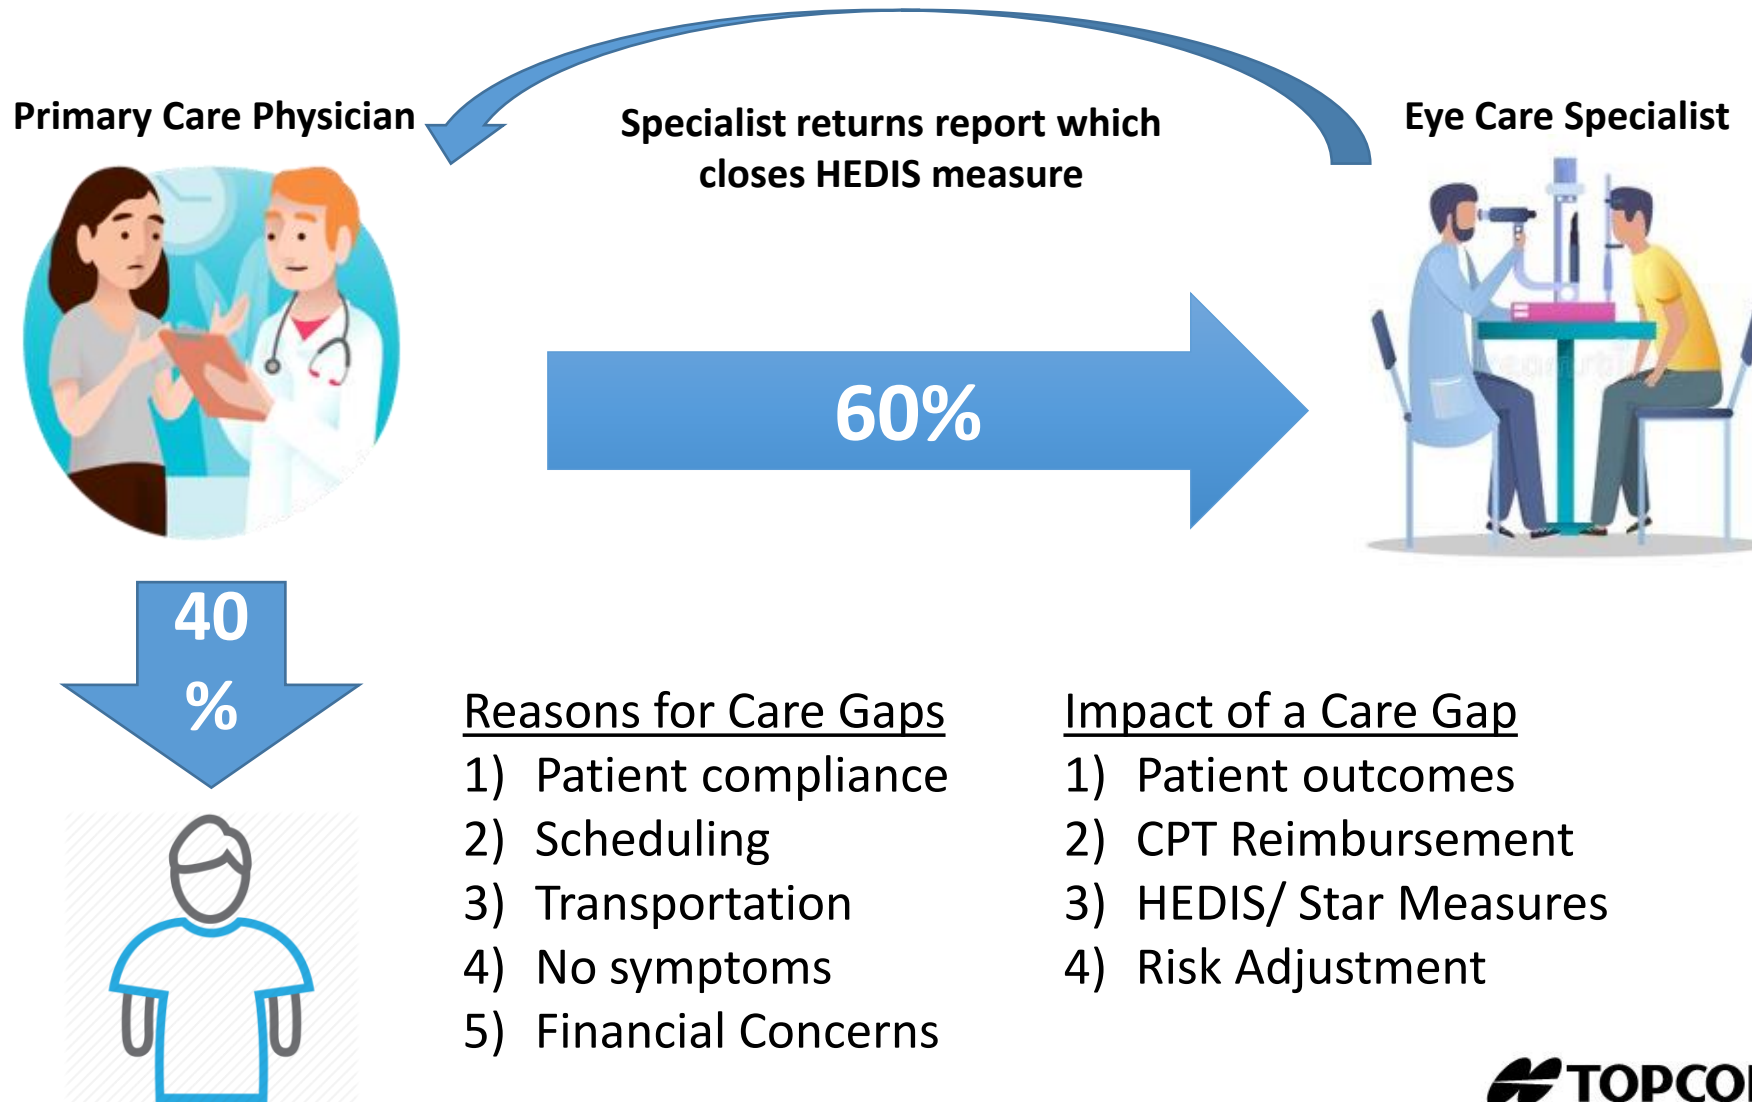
Primary Care Physician

Specialist returns report which closes HEDIS measure

Eye Care Specialist

60%

40 %

Reasons for Care Gaps
1) Patient compliance
2) Scheduling
3) Transportation
4) No symptoms
5) Financial Concerns

Impact of a Care Gap
1) Patient outcomes
2) CPT Reimbursement
3) HEDIS/ Star Measures
4) Risk Adjustment

TOPCO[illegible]